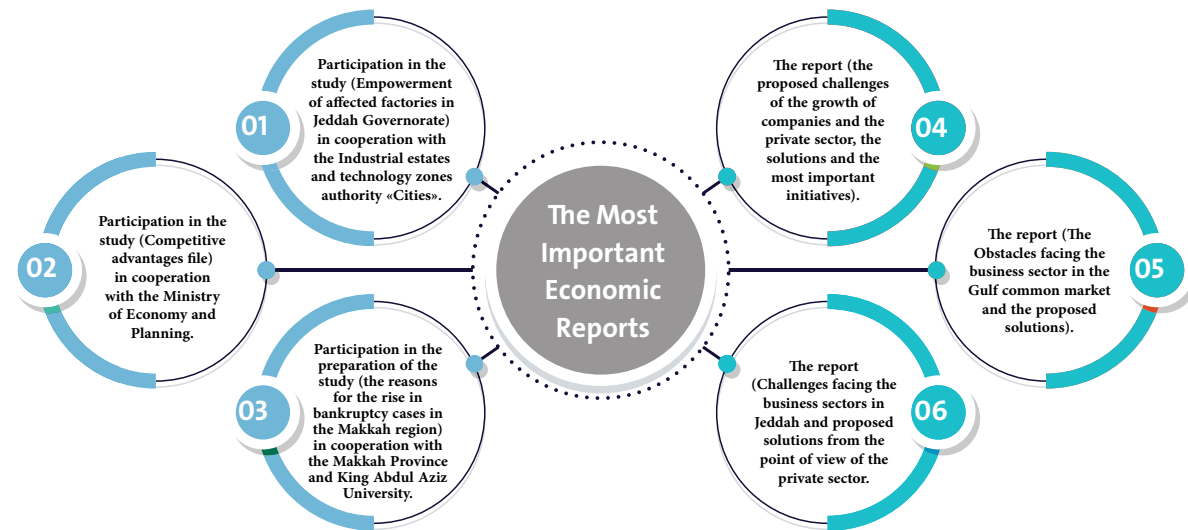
The Most Important Economic Reports

01

Participation in the study (Empowerment of affected factories in Jeddah Governorate) in cooperation with the Industrial estates and technology zones authority «Cities».

02

Participation in the study (Competitive advantages file) in cooperation with the Ministry of Economy and Planning.

03

Participation in the preparation of the study (the reasons for the rise in bankruptcy cases in the Makkah region) in cooperation with the Makkah Province and King Abdul Aziz University.

04

The report (the proposed challenges of the growth of companies and the private sector, the solutions and the most important initiatives).

05

The report (The Obstacles facing the business sector in the Gulf common market and the proposed solutions).

06

The report (Challenges facing the business sectors in Jeddah and proposed solutions from the point of view of the private sector.